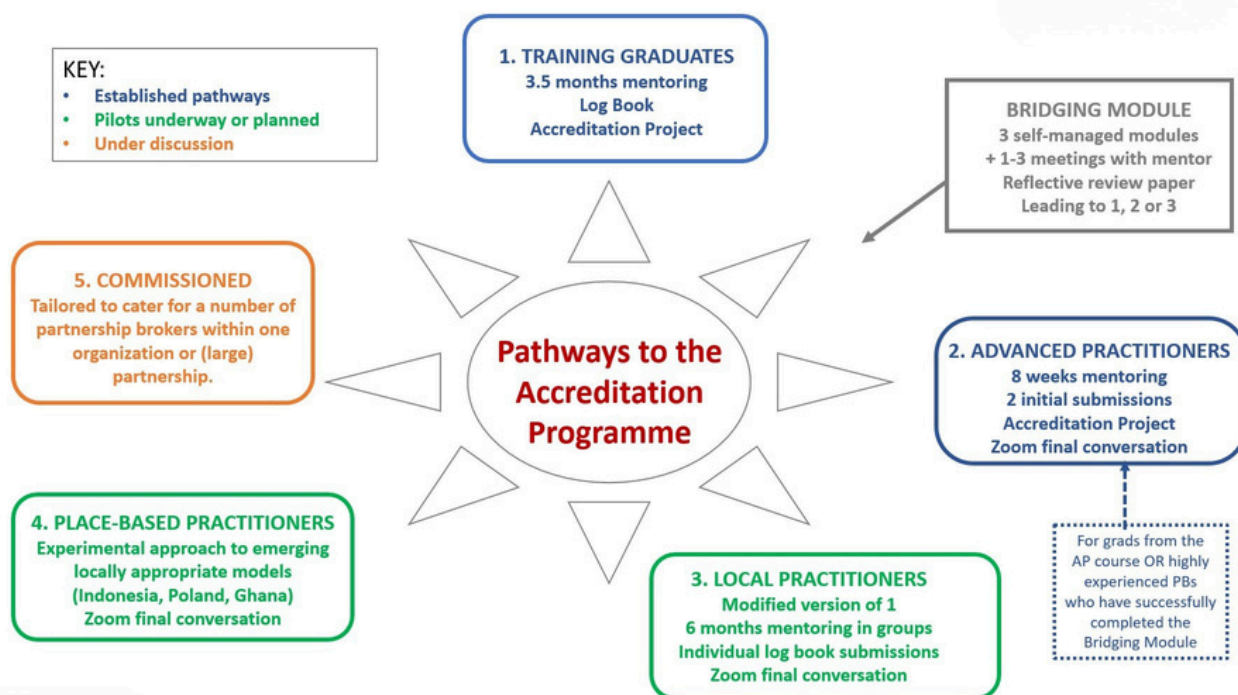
KEY:
• Established pathways
• Pilots underway or planned
• Under discussion

1. TRAINING GRADUATES
3.5 months mentoring
Log Book
Accreditation Project

BRIDGING MODULE
3 self-managed modules
+ 1-3 meetings with mentor
Reflective review paper
Leading to 1, 2 or 3

5. COMMISSIONED
Tailored to cater for a number of partnership brokers within one organization or (large) partnership.

Pathways to the Accreditation Programme

2. ADVANCED PRACTITIONERS
8 weeks mentoring
2 initial submissions
Accreditation Project
Zoom final conversation

For grads from the AP course OR highly experienced PBs who have successfully completed the Bridging Module

4. PLACE-BASED PRACTITIONERS
Experimental approach to emerging locally appropriate models
(Indonesia, Poland, Ghana)
Zoom final conversation

3. LOCAL PRACTITIONERS
Modified version of 1
6 months mentoring in groups
Individual log book submissions
Zoom final conversation